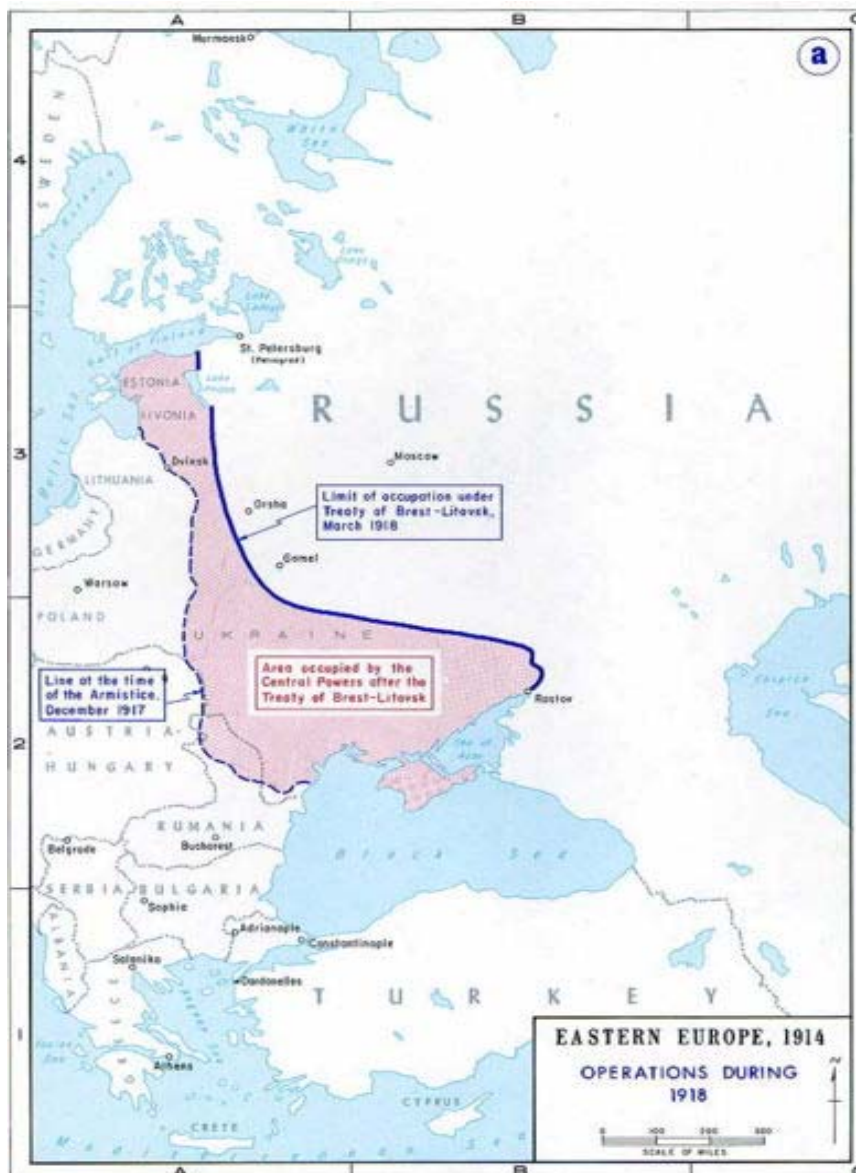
A
B
C
a
Murmansk
4
SWEDEN
Gulf of Bothnia
White Sea
Lake Onega
Lake Ladoga
Gulf of Finland
St. Petersburg
(Petrograd)
ESTONIA
Lake Peipus
LIVONIA
R U S S I A
3
Baltic Sea
Dvinsk
Moscow
LITHUANIA
Orsha
Limit of occupation under Treaty of Brest-Litovsk, March 1918
GERMANY
Gomel
Warsaw
POLAND
UKRAINE
Line at the time of the Armistice, December 1917
Area occupied by the Central Powers after the Treaty of Brest-Litovsk
Rostov
Caspian Sea
2
AUSTRIA-HUNGARY
Sea of Azov
RUMANIA
Belgrade
Bucharest
Black Sea
SERBIA
BULGARIA
Sophia
ALBANIA
Adrianople
Constantinople
Salonika
Dardanelles
T U R K E Y
1
Ionian Sea
Athens
CRETE
CYPRUS
Mediterranean Sea
EASTERN EUROPE, 1914
OPERATIONS DURING 1918
0 100 200 300
SCALE OF MILES
N
A
B